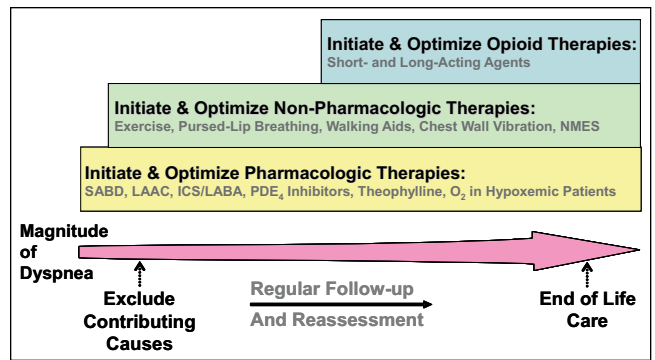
Initiate & Optimize Opioid Therapies:
Short- and Long-Acting Agents

Initiate & Optimize Non-Pharmacologic Therapies:
Exercise, Pursed-Lip Breathing, Walking Aids, Chest Wall Vibration, NMES

Initiate & Optimize Pharmacologic Therapies:
SABD, LAAC, ICS/LABA, PDE$_4$ Inhibitors, Theophylline, O$_2$ in Hypoxemic Patients

Magnitude of Dyspnea

Exclude Contributing Causes

Regular Follow-up
And Reassessment

End of Life Care